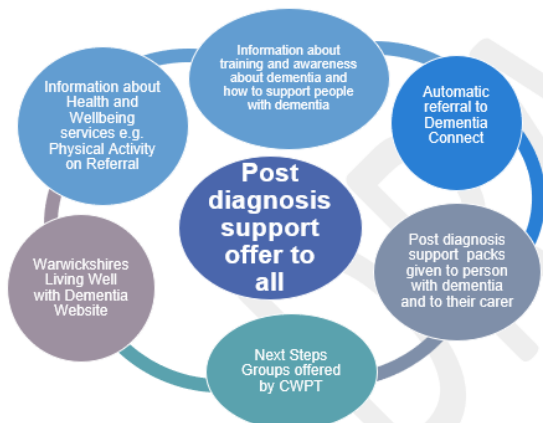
Post diagnosis support offer to all

Information about training and awareness about dementia and how to support people with dementia

Automatic referral to Dementia Connect

Post diagnosis support packs given to person with dementia and to their carer

Next Steps Groups offered by CWPT

Warwickshires Living Well with Dementia Website

Information about Health and Wellbeing services e.g. Physical Activity on Referral